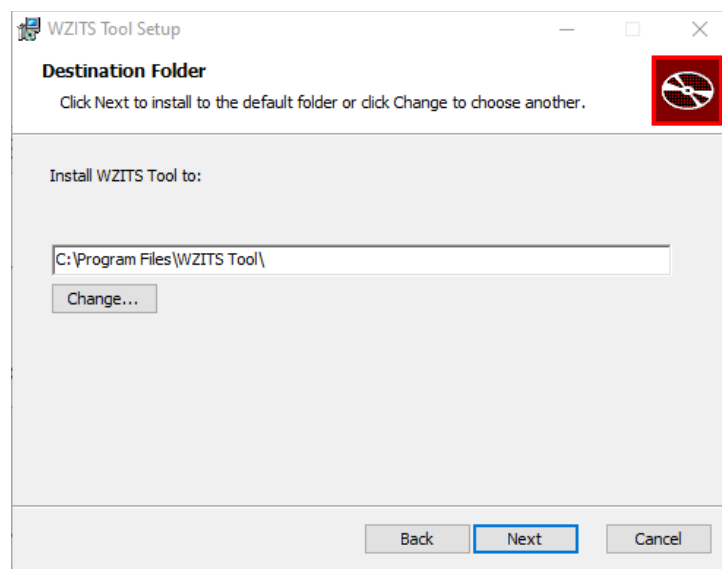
WZITS Tool Setup

Destination Folder

Click Next to install to the default folder or click Change to choose another.

Install WZITS Tool to:

C:\Program Files\WZITS Tool\

Change...

Back

Next

Cancel